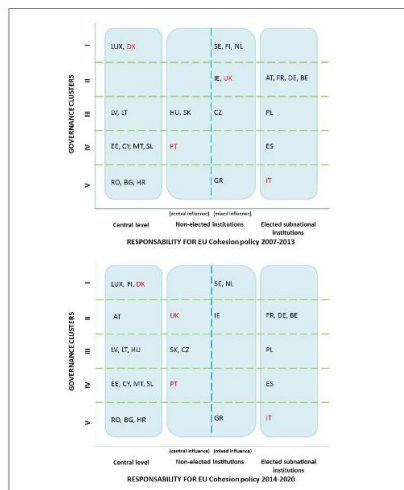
GOVERNANCE CLUSTERS

I
II
III
IV
V

LUX, DK
SE, FI, NL
IE, UK
AT, FR, DE, BE
LV, LT
HU, SK
CZ
PL
EE, CY, MT, SL
PT
ES
RO, BG, HR
GR
IT

(central influence) (mixed influence)

Central level
Non-elected institutions
Elected subnational institutions

RESPONSABILITY FOR EU Cohesion policy 2007-2013

GOVERNANCE CLUSTERS

I
II
III
IV
V

LUX, FI, DK
SE, NL
AT
UK
IE
FR, DE, BE
LV, LT, HU
SK, CZ
PL
EE, CY, MT, SL
PT
ES
RO, BG, HR
GR
IT

(central influence) (mixed influence)

Central level
Non-elected institutions
Elected subnational institutions

RESPONSABILITY FOR EU Cohesion policy 2014-2020